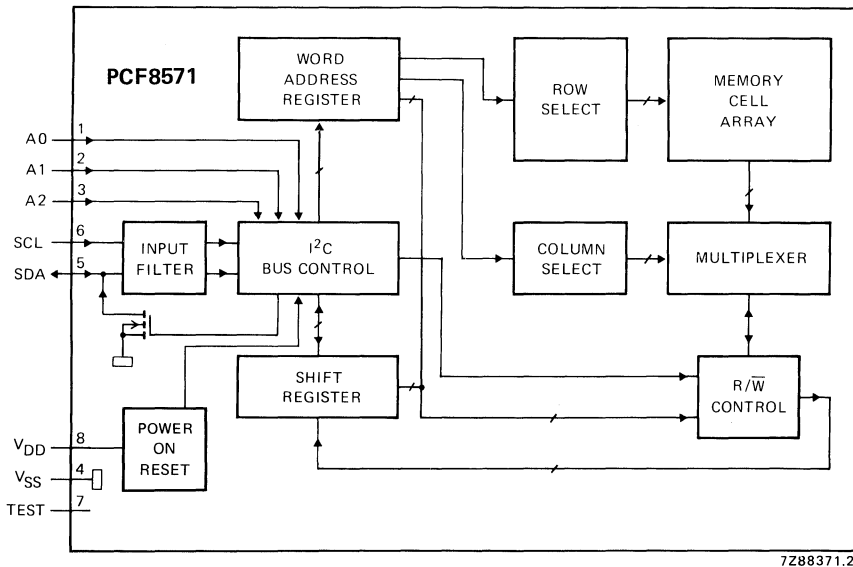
PCF8571

WORD ADDRESS REGISTER

ROW SELECT

MEMORY CELL ARRAY

A0 1

A1 2

A2 3

SCL 6

SDA 5

INPUT FILTER

$I^2C$ BUS CONTROL

COLUMN SELECT

MULTIPLEXER

SHIFT REGISTER

$R/\overline{W}$ CONTROL

$V_{DD}$ 8

$V_{SS}$ 4

TEST 7

POWER ON RESET

7Z88371.2